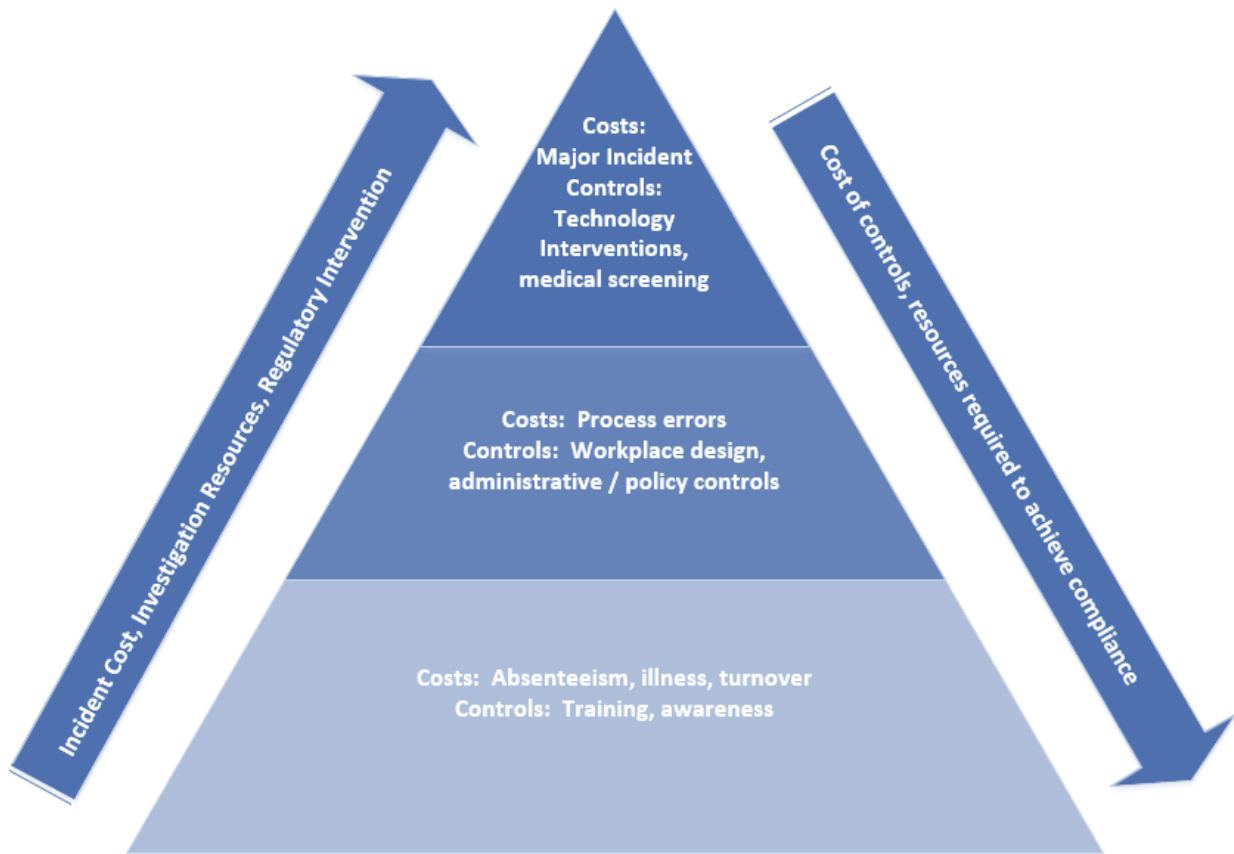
Incident Cost, Investigation Resources, Regulatory Intervention

Costs:
Major Incident
Controls:
Technology
Interventions,
medical screening

Costs: Process errors
Controls: Workplace design,
administrative / policy controls

Costs: Absenteeism, illness, turnover
Controls: Training, awareness

Cost of controls, resources required to achieve compliance